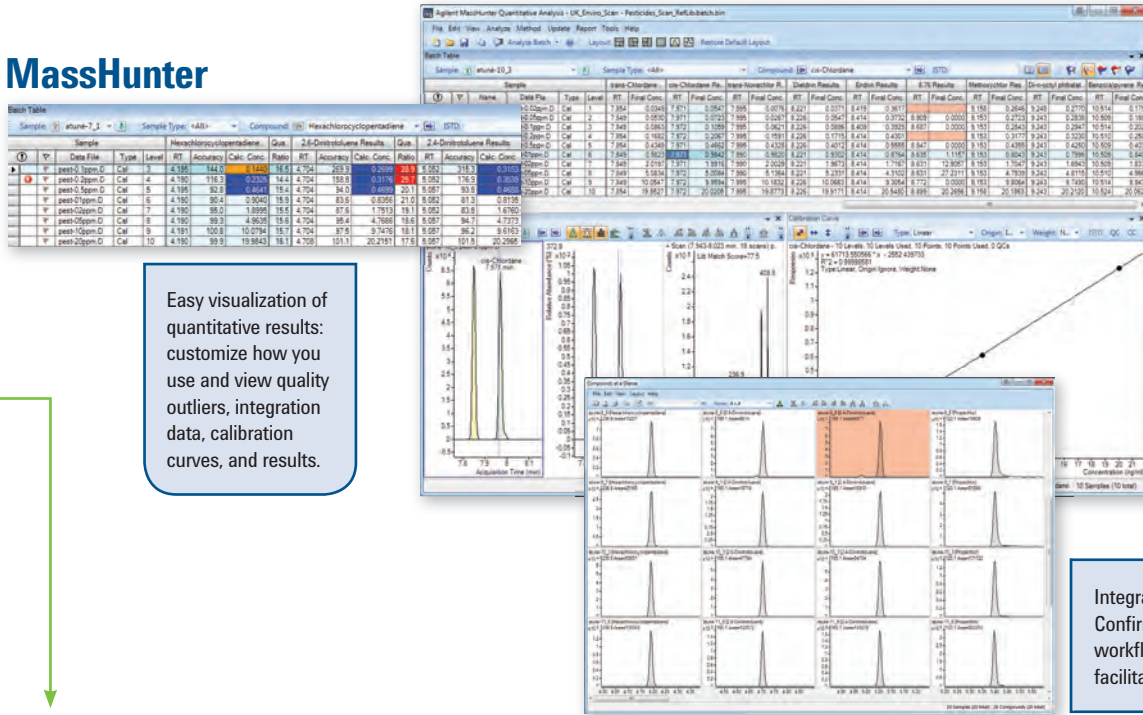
MassHunter

Batch Table

Sample: atune-7_1 Sample Type: <All> Compound: Hexachlorocyclopentadiene ISTD:

| | | Sample | | | Hexachlorocyclopentadiene | | | Qua. | 2,6-Dinitrotoluene Results | | | Qua. | 2,4-Dinitrotoluene Results | | |
|---|---|---|---|---|---|---|---|---|---|---|---|---|---|---|---|
| | | Data File | Type | Level | RT | Accuracy | Calc. Conc. | Ratio | RT | Accuracy | Calc. Conc. | Ratio | RT | Accuracy | Calc. Conc. |
| | | pest-0.1ppm.D | Cal | 3 | 4.195 | 144.0 | 0.1440 | 16.5 | 4.704 | 269.9 | 0.2699 | 28.9 | 5.052 | 315.3 | 0.3153 |
| | | pest-0.2ppm.D | Cal | 4 | 4.190 | 116.3 | 0.2326 | 14.4 | 4.704 | 158.8 | 0.3176 | 29.7 | 5.052 | 176.9 | 0.3538 |
| | | pest-0.5ppm.D | Cal | 5 | 4.195 | 92.8 | 0.4641 | 15.4 | 4.704 | 94.0 | 0.4699 | 20.1 | 5.057 | 93.8 | 0.4690 |
| | | pest-01ppm.D | Cal | 6 | 4.190 | 90.4 | 0.9040 | 15.9 | 4.704 | 83.6 | 0.8356 | 21.0 | 5.052 | 81.3 | 0.8135 |
| | | pest-02ppm.D | Cal | 7 | 4.190 | 95.0 | 1.8996 | 15.6 | 4.704 | 87.6 | 1.7513 | 19.1 | 5.052 | 83.8 | 1.6760 |
| | | pest-05ppm.D | Cal | 8 | 4.190 | 99.3 | 4.9635 | 15.6 | 4.704 | 95.4 | 4.7666 | 18.6 | 5.057 | 94.7 | 4.7373 |
| | | pest-10ppm.D | Cal | 9 | 4.191 | 100.8 | 10.0794 | 15.7 | 4.704 | 97.5 | 9.7476 | 18.1 | 5.057 | 96.2 | 9.6163 |
| | | pest-20ppm.D | Cal | 10 | 4.190 | 99.9 | 19.9843 | 16.1 | 4.708 | 101.1 | 20.2151 | 17.6 | 5.057 | 101.5 | 20.2966 |

Easy visualization of quantitative results: customize how you use and view quality outliers, integration data, calibration curves, and results.

Agilent MassHunter Quantitative Analysis - UK_Enviro_Scan - Pesticides_Scan_RefLib.batch.bin

File Edit View Analyze Method Update Report Tools Help

Analyze Batch Layout Restore Default Layout

Batch Table

Sample: atune-10_3 Sample Type: <All> Compound: cis-Chlordane ISTD:

Calibration Curve

Type: Linear Origin: Weight:

cis-Chlordane - 10 Levels, 10 Levels Used, 10 Points, 10 Points Used, 0 QCs
y = 61713.550565 * x - 2552.439703
R^2 = 0.99999581
Type:Linear, Origin:Ignore, Weight:None

Lib Match Score=77.5

cis-Chlordane 7.971 min.

Acquisition Time (min)

Concentration (ng/ml)

10 Samples (10 total)

Compounds at a Glance

File Edit View Layout Help

Integra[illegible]
Confir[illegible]
workfl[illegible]
facilita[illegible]